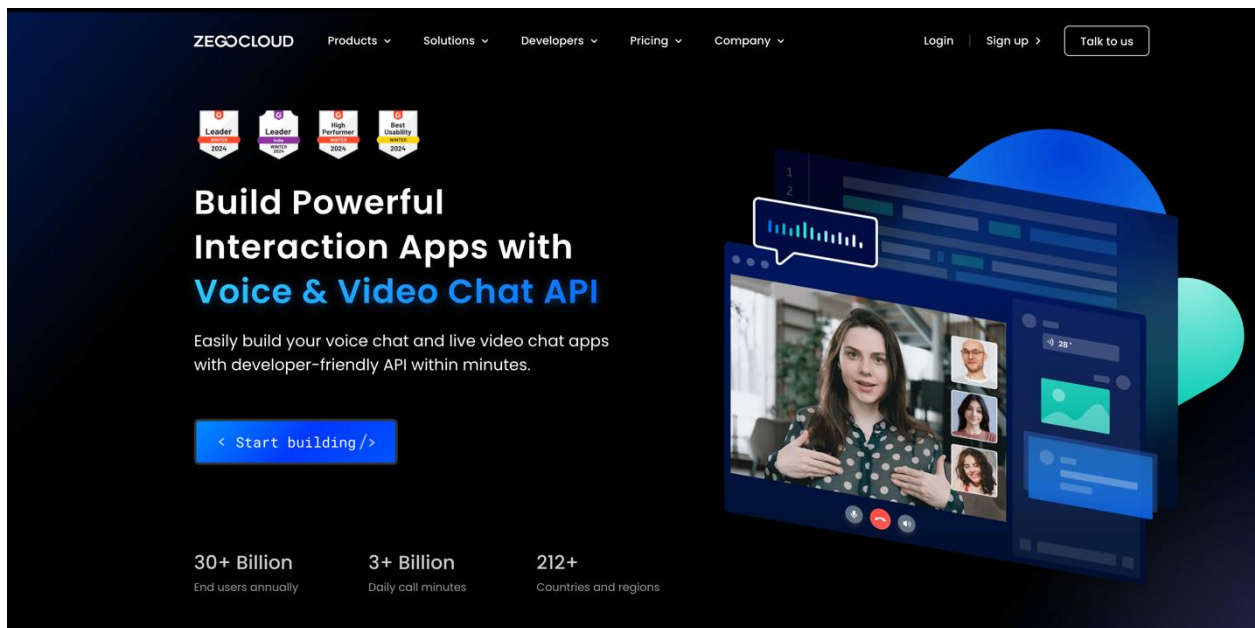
ZEGOCLOUD Products Solutions Developers Pricing Company Login Sign up > Talk to us

Leader WINTER 2024 Leader India WINTER 2024 High Performer WINTER 2024 Best Usability WINTER 2024

Build Powerful Interaction Apps with Voice & Video Chat API

Easily build your voice chat and live video chat apps with developer-friendly API within minutes.

< Start building />

30+ Billion
End users annually

3+ Billion
Daily call minutes

212+
Countries and regions

1
2

28°